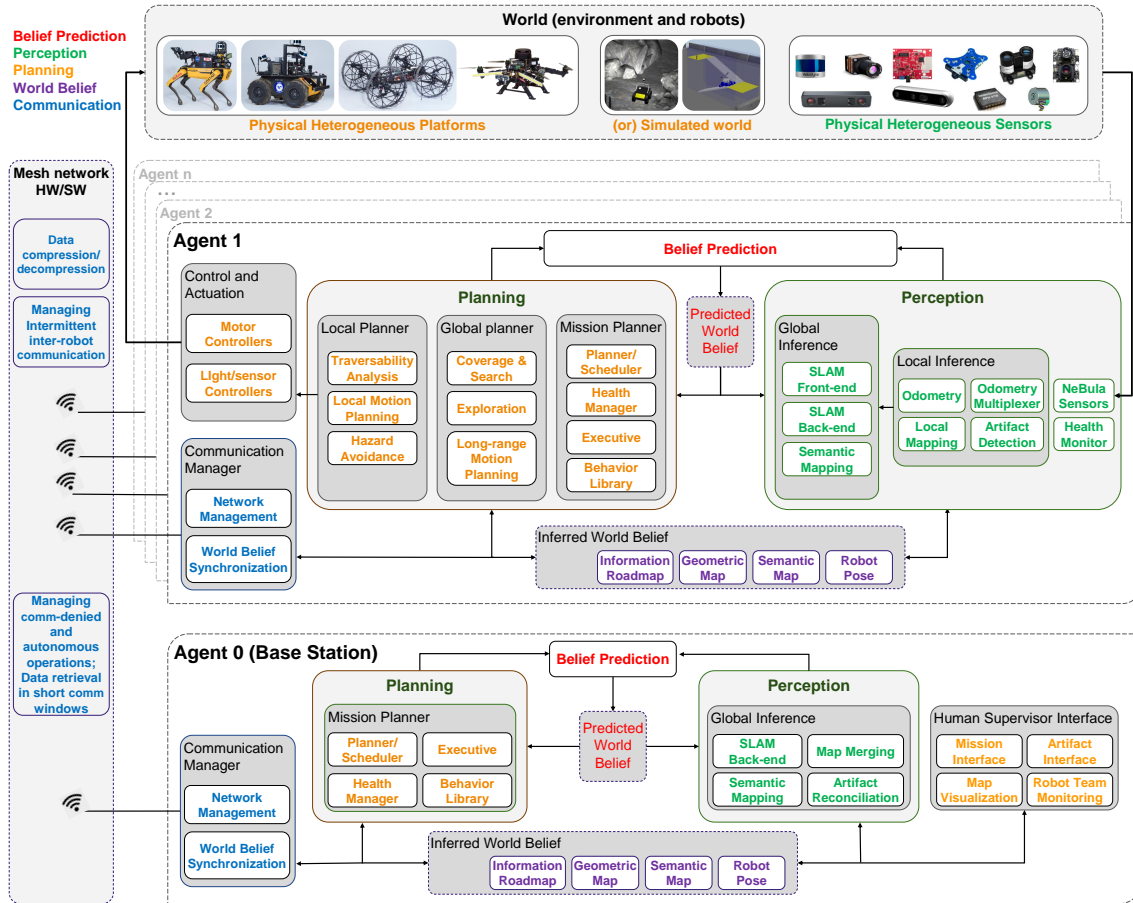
Belief Prediction
Perception
Planning
World Belief
Communication

World (environment and robots)

Physical Heterogeneous Platforms

(or) Simulated world

Physical Heterogeneous Sensors

Mesh network HW/SW

Data compression/ decompression

Managing Intermittent inter-robot communication

Managing comm-denied and autonomous operations; Data retrieval in short comm windows

Agent n
...
Agent 2
Agent 1

Belief Prediction

Control and Actuation
Motor Controllers
Light/sensor Controllers

Planning
Local Planner
Traversability Analysis
Local Motion Planning
Hazard Avoidance
Global planner
Coverage & Search
Exploration
Long-range Motion Planning
Mission Planner
Planner/ Scheduler
Health Manager
Executive
Behavior Library

Predicted World Belief

Perception
Global Inference
SLAM Front-end
SLAM Back-end
Semantic Mapping
Local Inference
Odometry
Odometry Multiplexer
Local Mapping
Artifact Detection
NeBula Sensors
Health Monitor

Communication Manager
Network Management
World Belief Synchronization

Inferred World Belief
Information Roadmap
Geometric Map
Semantic Map
Robot Pose

Agent 0 (Base Station)

Belief Prediction

Planning
Mission Planner
Planner/ Scheduler
Executive
Health Manager
Behavior Library

Predicted World Belief

Perception
Global Inference
SLAM Back-end
Map Merging
Semantic Mapping
Artifact Reconciliation

Human Supervisor Interface
Mission Interface
Artifact Interface
Map Visualization
Robot Team Monitoring

Communication Manager
Network Management
World Belief Synchronization

Inferred World Belief
Information Roadmap
Geometric Map
Semantic Map
Robot Pose